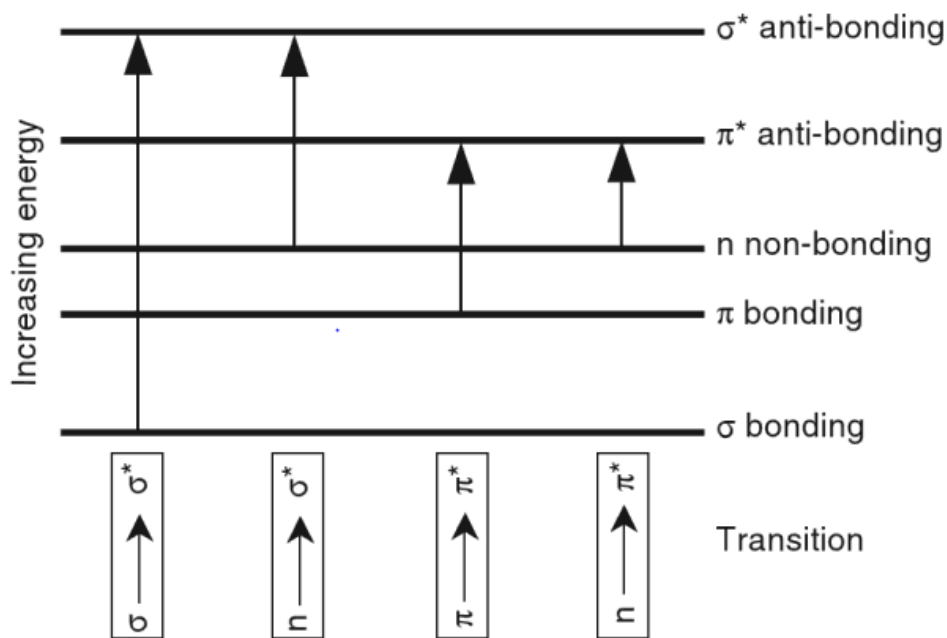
Increasing energy

σ* anti-bonding

π* anti-bonding

n non-bonding

π bonding

σ bonding

$\sigma \rightarrow \sigma^*$

$n \rightarrow \sigma^*$

$\pi \rightarrow \pi^*$

$n \rightarrow \pi^*$

Transition